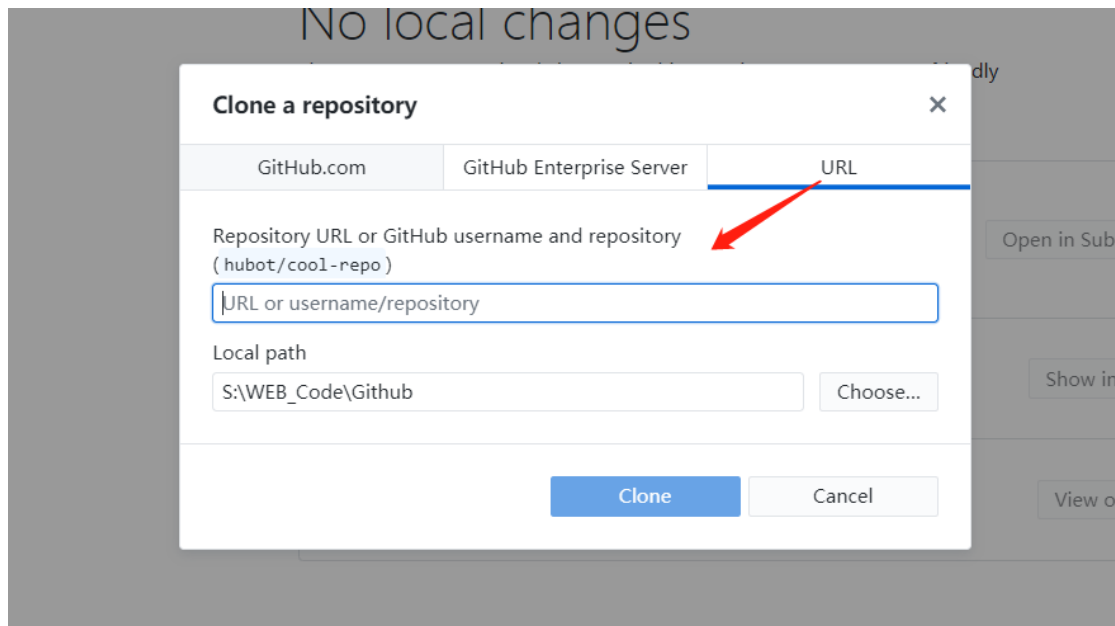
No local changes

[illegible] dly

Clone a repository

×

GitHub.com

GitHub Enterprise Server

URL

Repository URL or GitHub username and repository
( hubot/cool-repo )

URL or username/repository

Local path

S:\WEB_Code\Github

Choose...

Clone

Cancel

Open in Sub

Show in

View o